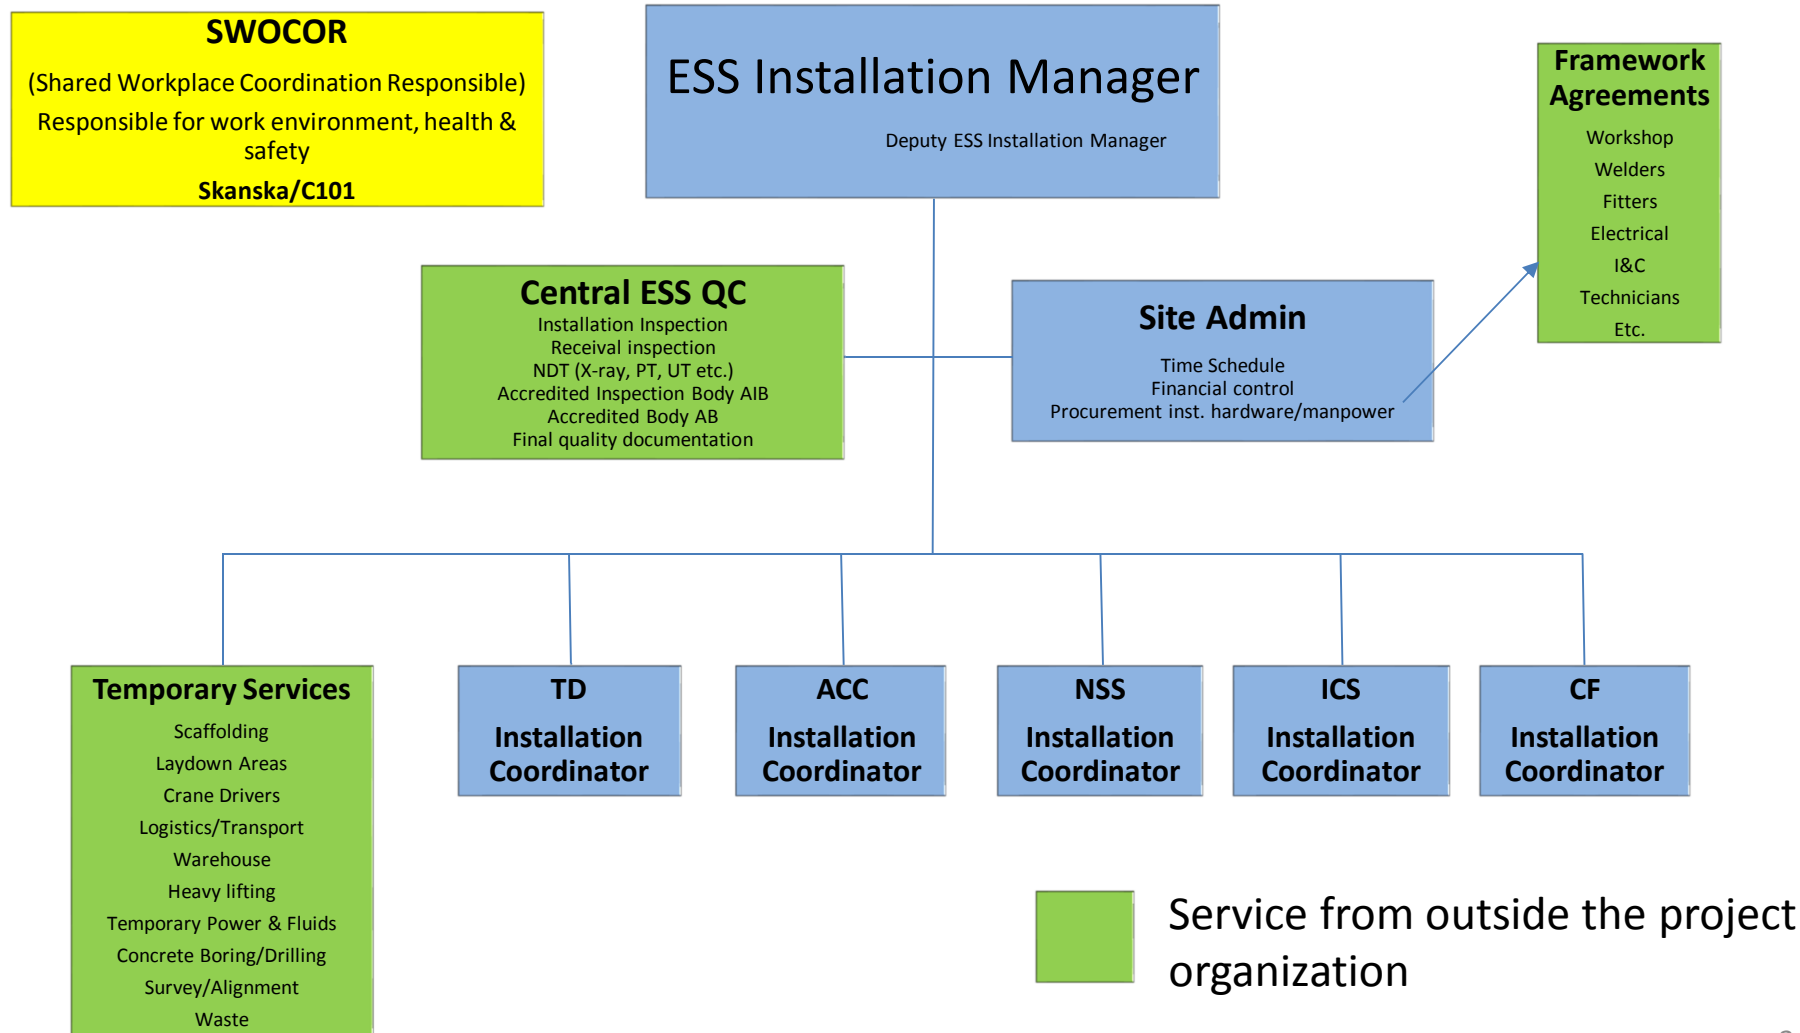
SWOCOR
(Shared Workplace Coordination Responsible)
Responsible for work environment, health & safety
Skanska/C101

ESS Installation Manager
Deputy ESS Installation Manager

Framework Agreements
Workshop
Welders
Fitters
Electrical
I&C
Technicians
Etc.

Central ESS QC
Installation Inspection
Receival inspection
NDT (X-ray, PT, UT etc.)
Accredited Inspection Body AIB
Accredited Body AB
Final quality documentation

Site Admin
Time Schedule
Financial control
Procurement inst. hardware/manpower

Temporary Services
Scaffolding
Laydown Areas
Crane Drivers
Logistics/Transport
Warehouse
Heavy lifting
Temporary Power & Fluids
Concrete Boring/Drilling
Survey/Alignment
Waste

TD
Installation Coordinator

ACC
Installation Coordinator

NSS
Installation Coordinator

ICS
Installation Coordinator

CF
Installation Coordinator

Service from outside the project organization